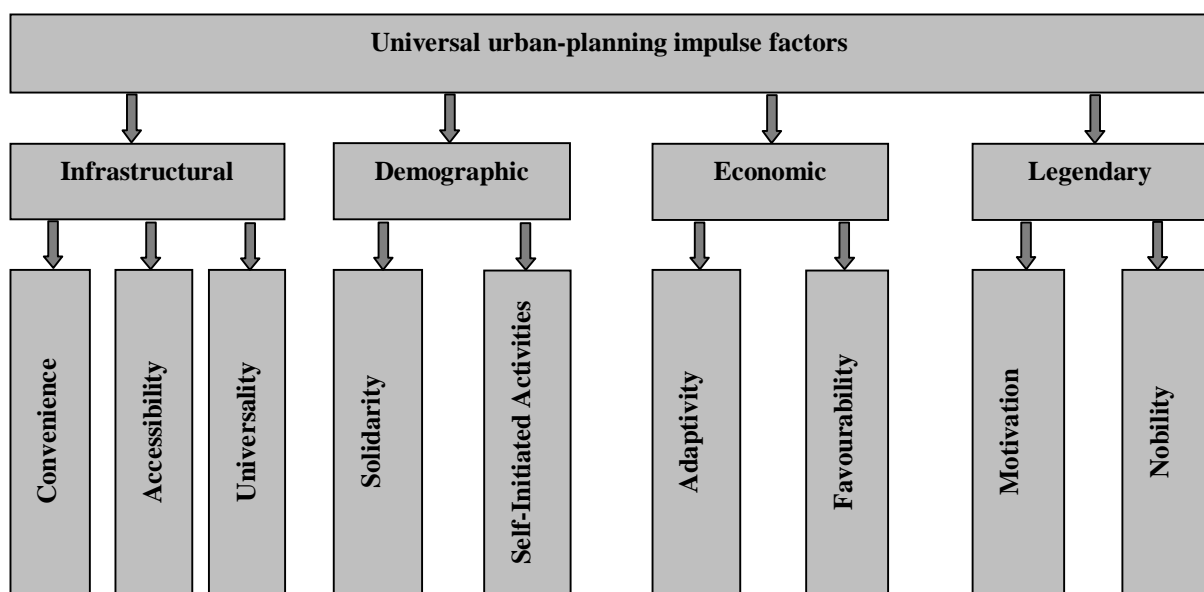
Universal urban-planning impulse factors

Infrastructural

Demographic

Economic

Legendary

Convenience

Accessibility

Universality

Solidarity

Self-Initiated Activities

Adaptivity

Favourability

Motivation

Nobility